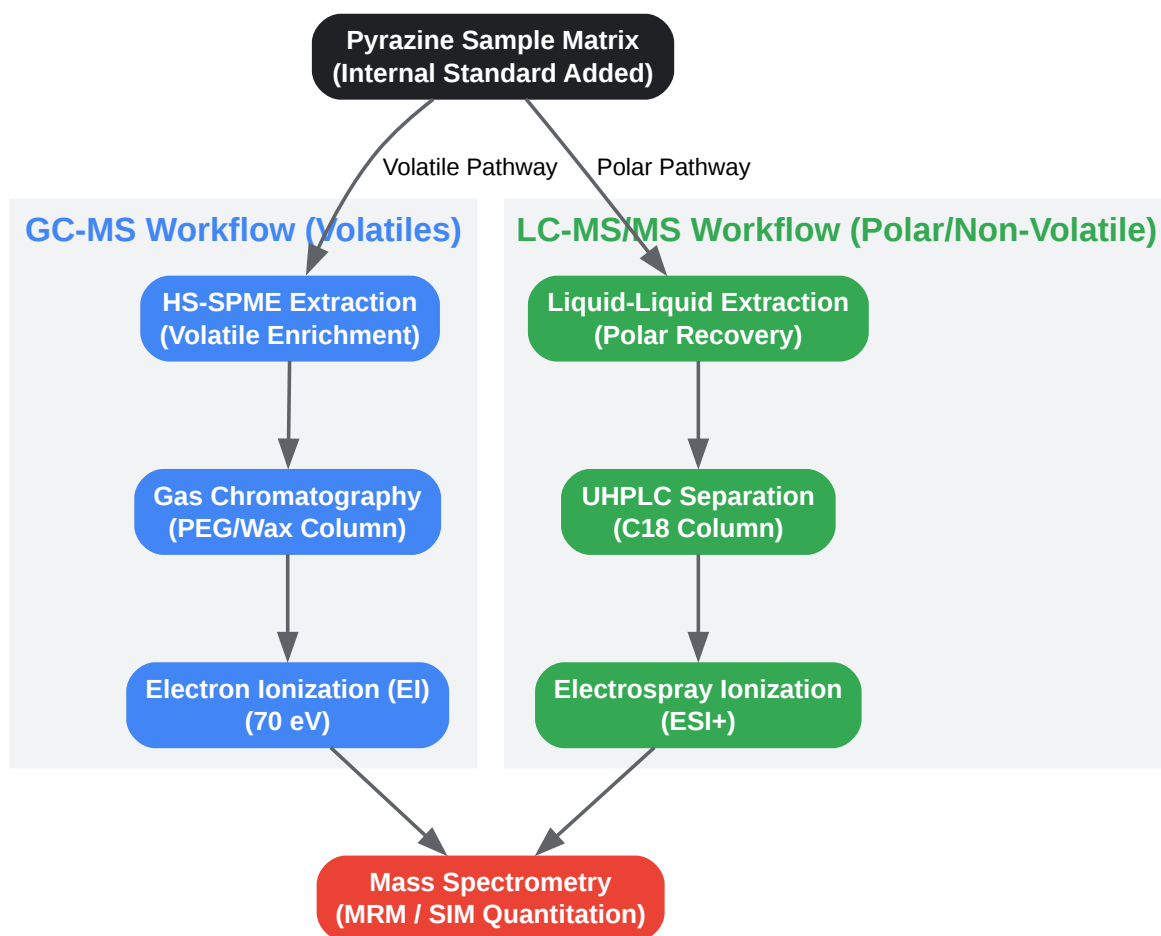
Pyrazine Sample Matrix
(Internal Standard Added)

Volatile Pathway

Polar Pathway

GC-MS Workflow (Volatiles)

HS-SPME Extraction
(Volatile Enrichment)

Gas Chromatography
(PEG/Wax Column)

Electron Ionization (EI)
(70 eV)

LC-MS/MS Workflow (Polar/Non-Volatile)

Liquid-Liquid Extraction
(Polar Recovery)

UHPLC Separation
(C18 Column)

Electrospray Ionization
(ESI+)

Mass Spectrometry
(MRM / SIM Quantitation)